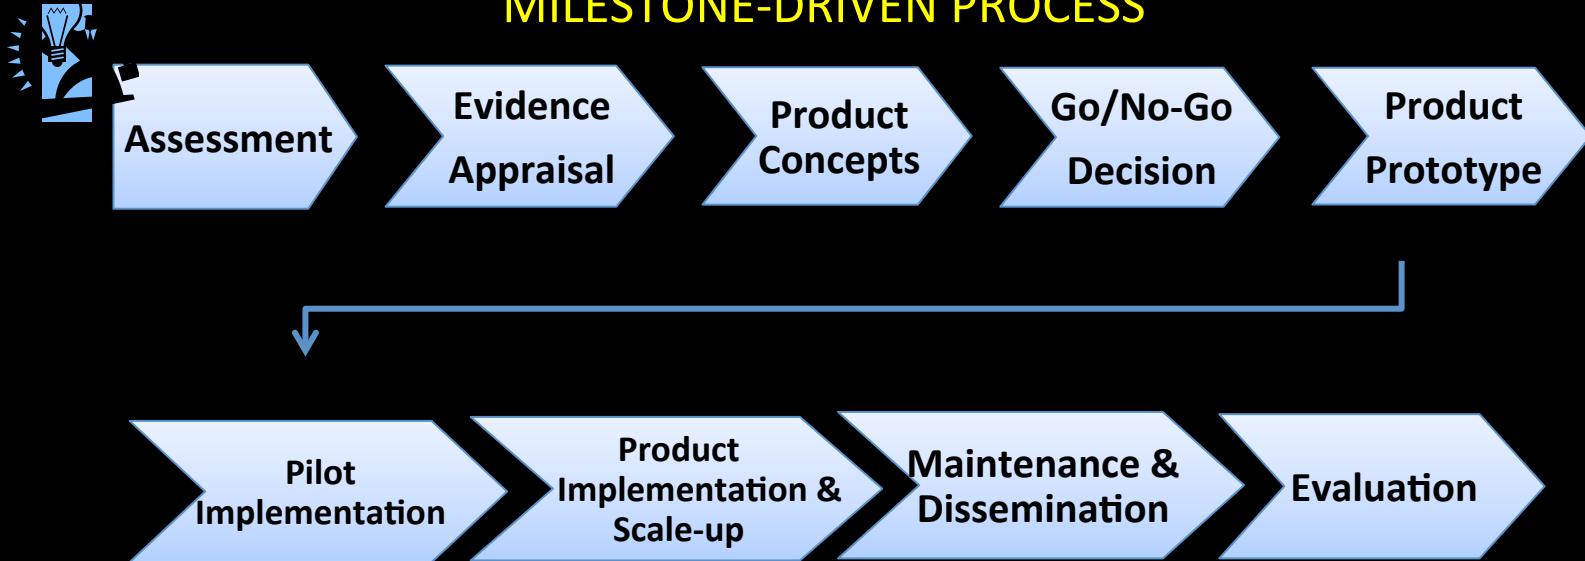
MILESTONE-DRIVEN PROCESS

Assessment

Evidence Appraisal

Product Concepts

Go/No-Go Decision

Product Prototype

Pilot Implementation

Product Implementation & Scale-up

Maintenance & Dissemination

Evaluation